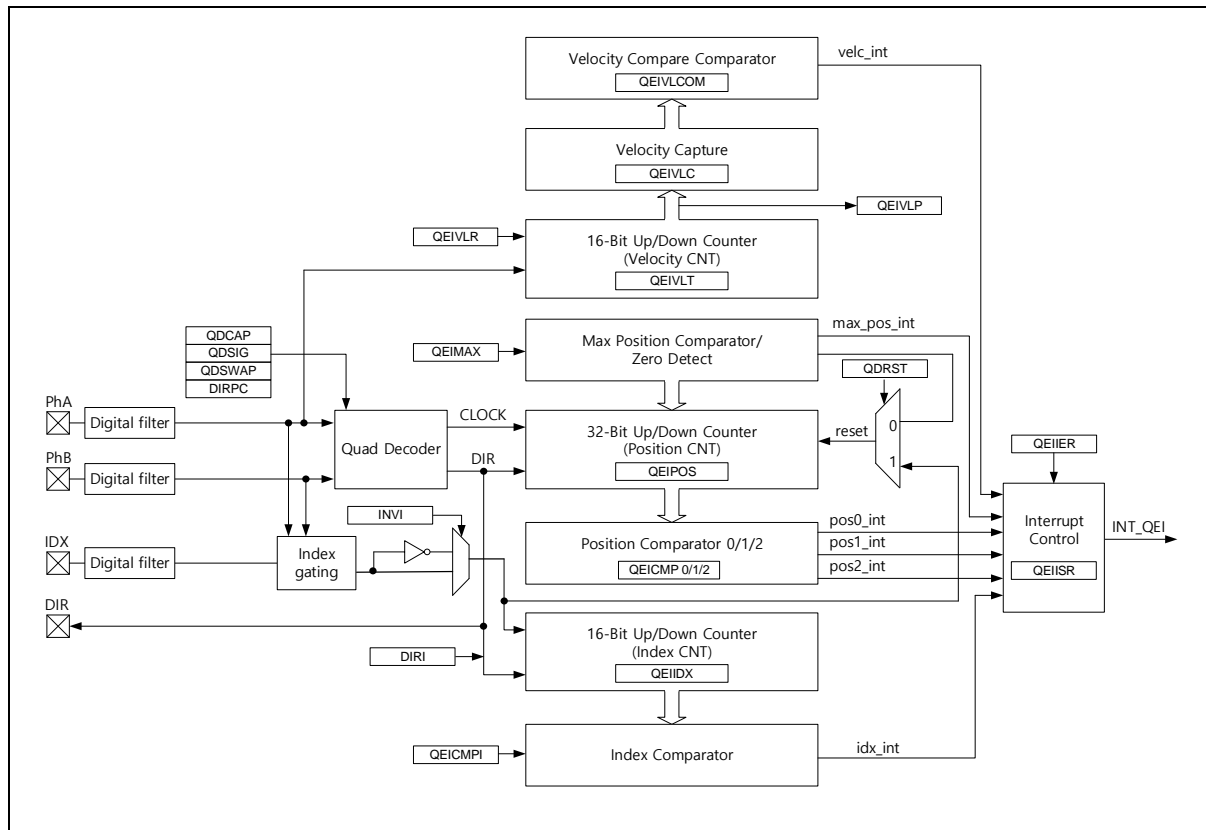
Velocity Compare Comparator
QEIVLCOM
velc_int

Velocity Capture
QEIVLC
QEIVLP

QEIVLR
16-Bit Up/Down Counter
(Velocity CNT)
QEIVLT

QDCAP
QDSIG
QDSWAP
DIRPC

QEIMAX
Max Position Comparator/
Zero Detect
max_pos_int

QDRST

PhA
Digital filter
CLOCK
Quad Decoder
32-Bit Up/Down Counter
(Position CNT)
QEIPOS
reset
0
1

QEIIER

PhB
Digital filter
DIR

INVI

Interrupt
Control
INT_QEI
QEIISR

IDX
Digital filter
Index
gating
Position Comparator 0/1/2
QEICMP 0/1/2
pos0_int
pos1_int
pos2_int

DIR

16-Bit Up/Down Counter
(Index CNT)
QEIIDX
DIRI

QEICMPI
Index Comparator
idx_int